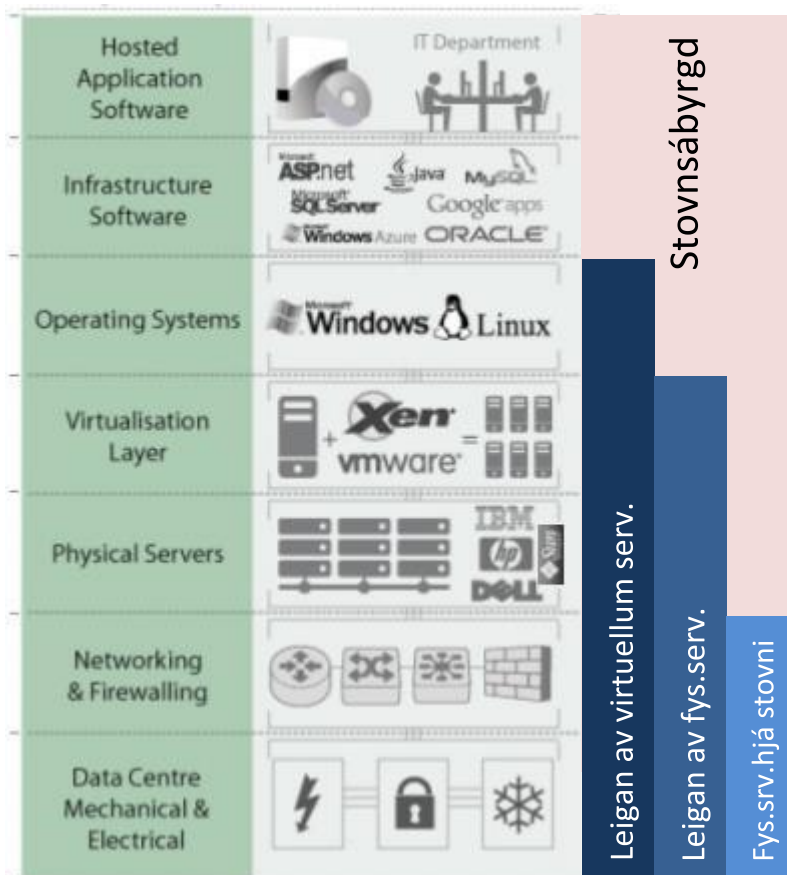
Hosted Application Software

IT Department

Infrastructure Software

ASP.net Java MySQL
SQL Server Google apps
Windows Azure ORACLE

Operating Systems

Windows Linux

Virtualisation Layer

Xen vmware

Physical Servers

IBM hp Sun DELL

Networking & Firewalling

Data Centre Mechanical & Electrical

Stovnsábyrgd

Leigan av virtuellum serv.

Leigan av fys.serv.

Fys.srv.hjá stovni